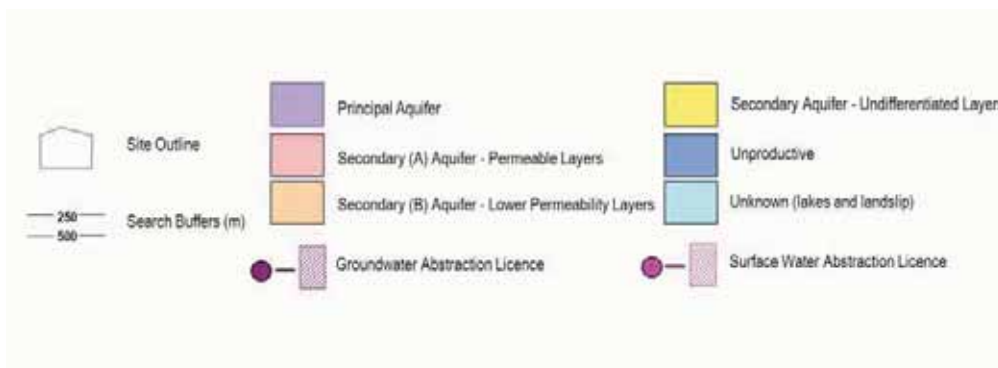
Site Outline

250
500
Search Buffers (m)

Principal Aquifer

Secondary (A) Aquifer - Permeable Layers

Secondary (B) Aquifer - Lower Permeability Layers

Groundwater Abstraction Licence

Secondary Aquifer - Undifferentiated Layer

Unproductive

Unknown (lakes and landslip)

Surface Water Abstraction Licence